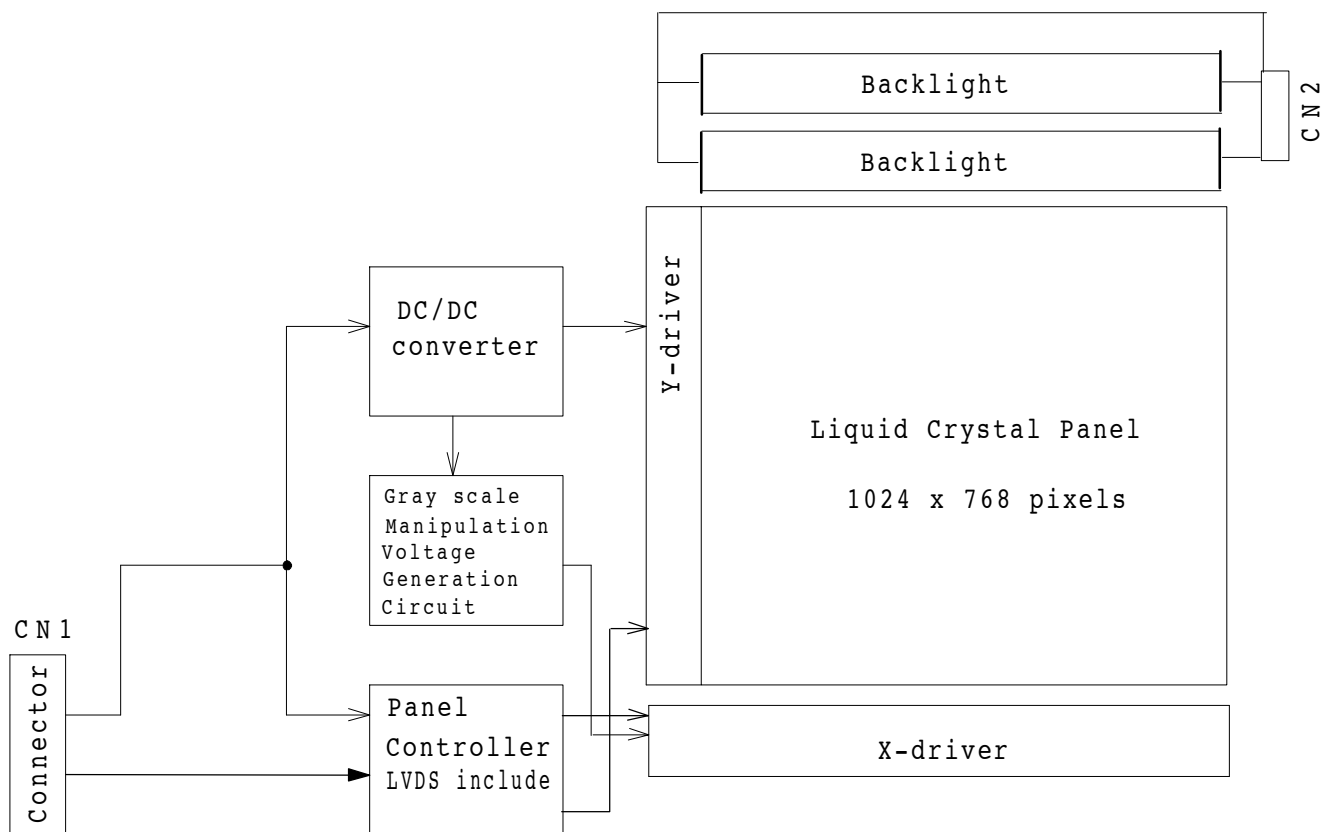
Backlight

Backlight

CN2

DC/DC converter

Y-driver

Liquid Crystal Panel

1024 x 768 pixels

Gray scale Manipulation Voltage Generation Circuit

CN1

Connector

Panel Controller LVDS include

X-driver